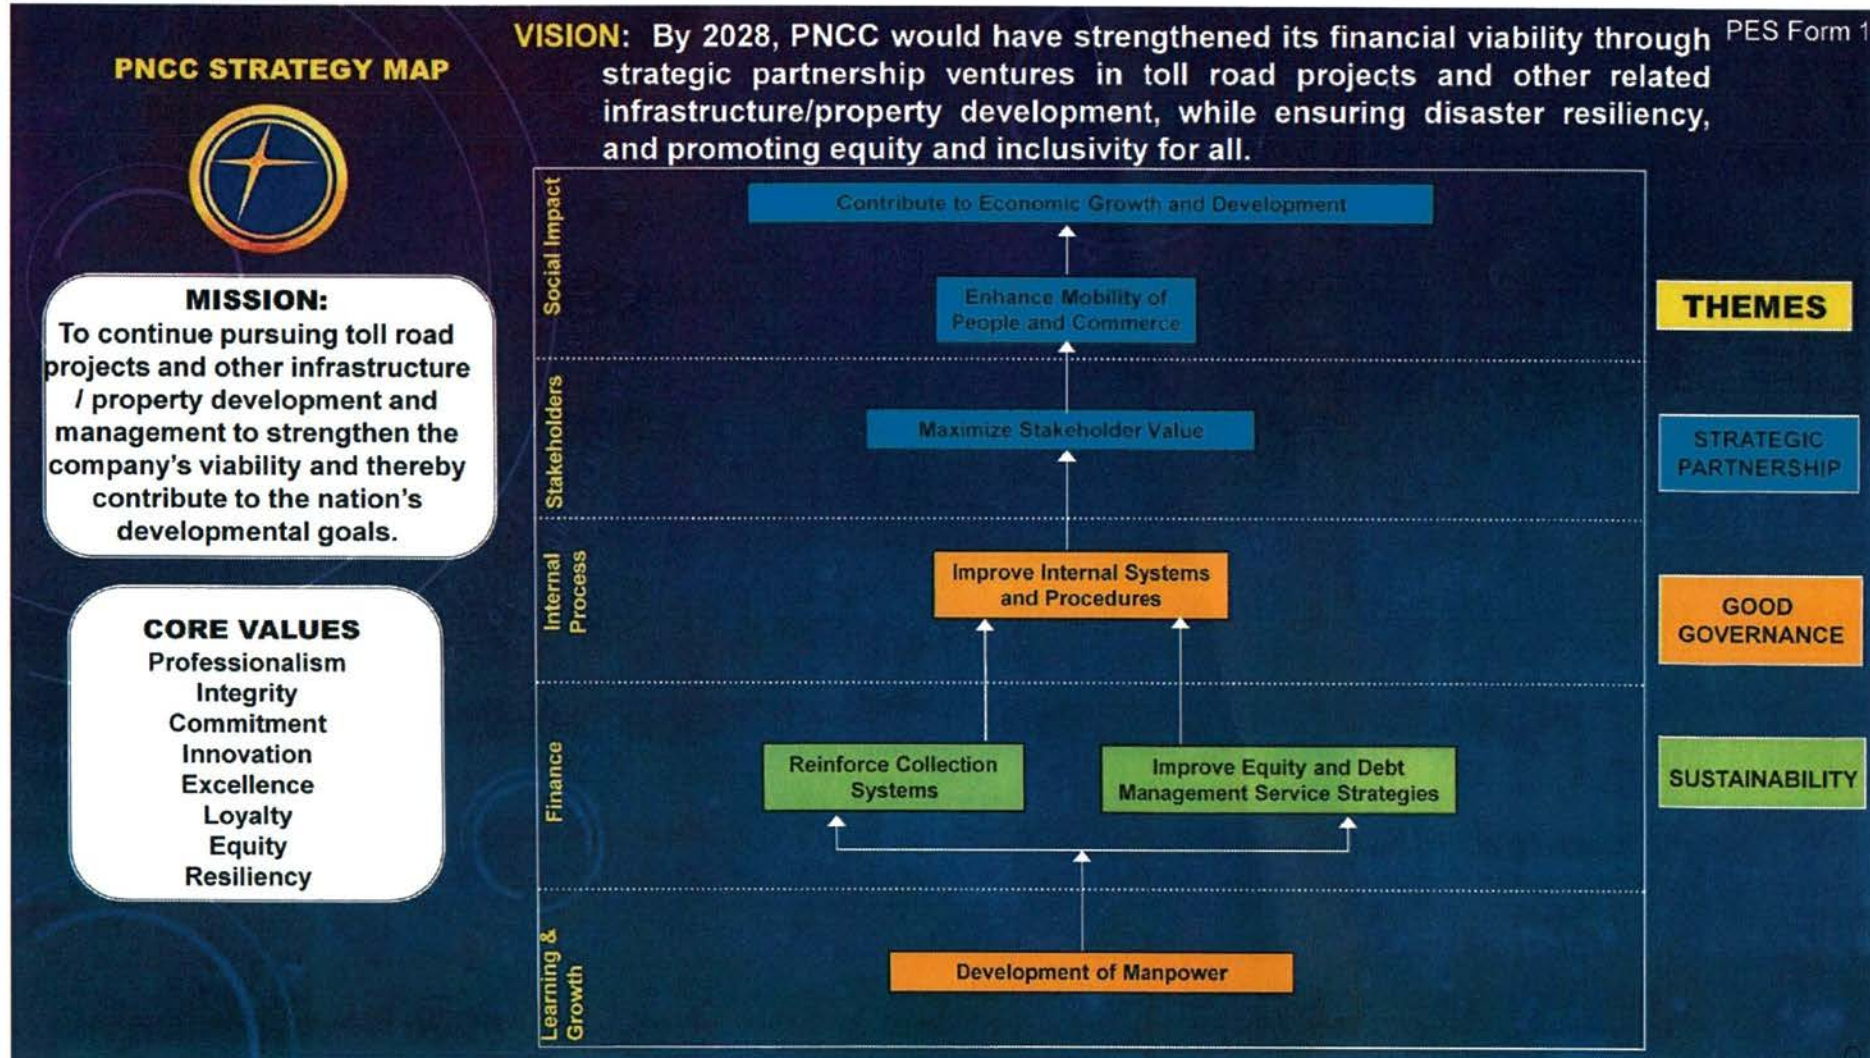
PNCC STRATEGY MAP

VISION: By 2028, PNCC would have strengthened its financial viability through strategic partnership ventures in toll road projects and other related infrastructure/property development, while ensuring disaster resiliency, and promoting equity and inclusivity for all.

PES Form 1

MISSION:
To continue pursuing toll road projects and other infrastructure / property development and management to strengthen the company's viability and thereby contribute to the nation's developmental goals.

CORE VALUES
Professionalism
Integrity
Commitment
Innovation
Excellence
Loyalty
Equity
Resiliency

Social Impact

Contribute to Economic Growth and Development

Enhance Mobility of People and Commerce

Stakeholders

Maximize Stakeholder Value

Internal Process

Improve Internal Systems and Procedures

Finance

Reinforce Collection Systems

Improve Equity and Debt Management Service Strategies

Learning & Growth

Development of Manpower

THEMES

STRATEGIC PARTNERSHIP

GOOD GOVERNANCE

SUSTAINABILITY